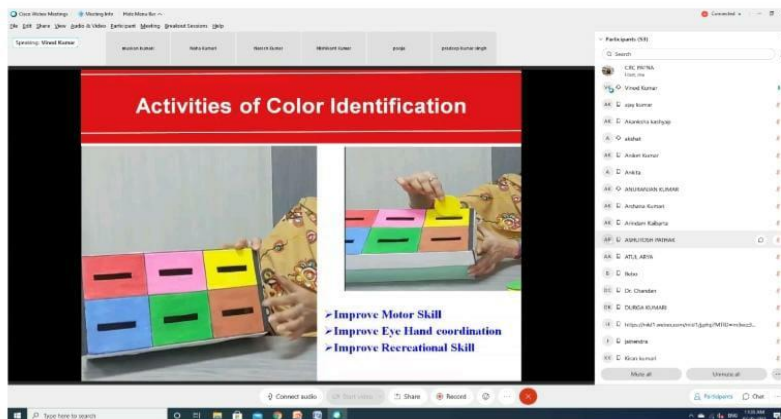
Cisco Webex Meetings   Meeting Info   Hide Menu Bar

File Edit Share View Audio & Video Participant Meeting Breakout Sessions Help

Speaking: Vinod Kumar

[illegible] kumari   Nisha Kumari   Neeraj Kumar   Nishkant Kumar   pooja   pradeep kumar singh

Connected

Activities of Color Identification

➢Improve Motor Skill
➢Improve Eye Hand coordination
➢Improve Recreational Skill

Participants (58)

Search

CRC PATNA
Host, me

Vinod Kumar

ajay kumar

Anamika kashyap

akshat

Ankit Kumar

Ankita

ANURANJAN KUMAR

Archana Kumari

Arindam Raiburra

ASHUTOSH PATHAK

ATUL ARYA

Bubu

Dr. Chandan

DURGA KUMARI

https://mkt1.webex.com/mkt1/jbpttp?MTID=m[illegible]

jamendra

Kiran kumari

Mute all   Unmute all

Connect audio   Start video   Share   Record

Participants   Chat

Type here to search